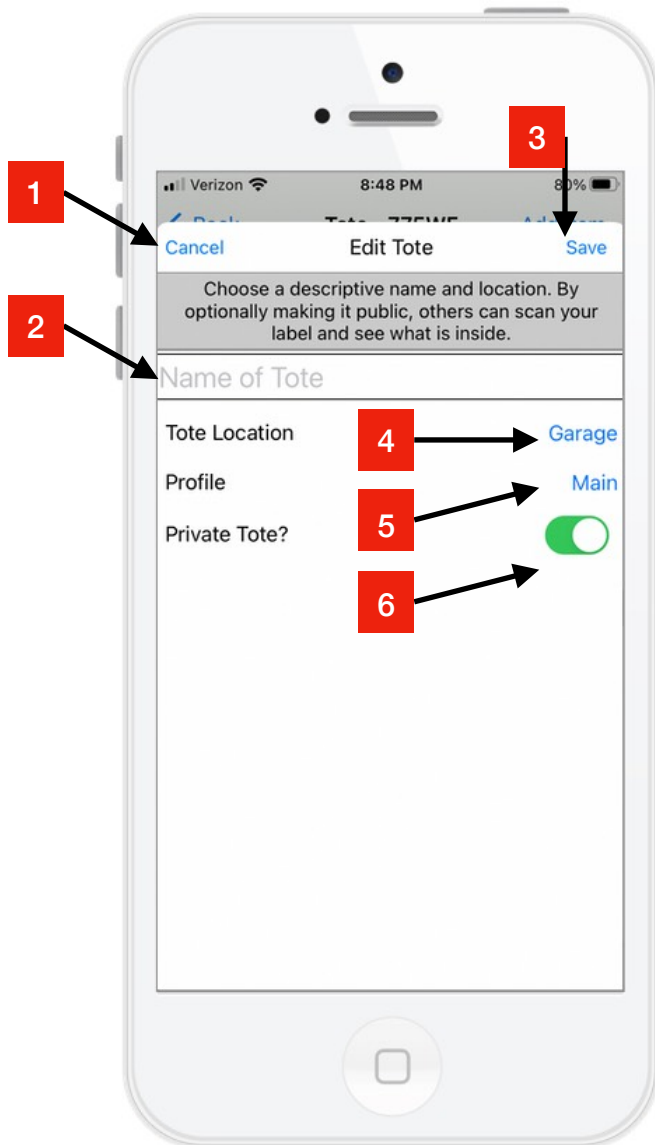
1

3

Verizon 8:48 PM 80%

Cancel Edit Tote Save

Choose a descriptive name and location. By optionally making it public, others can scan your label and see what is inside.

2

Name of Tote

Tote Location 4 Garage

Profile Main

5

Private Tote?

6